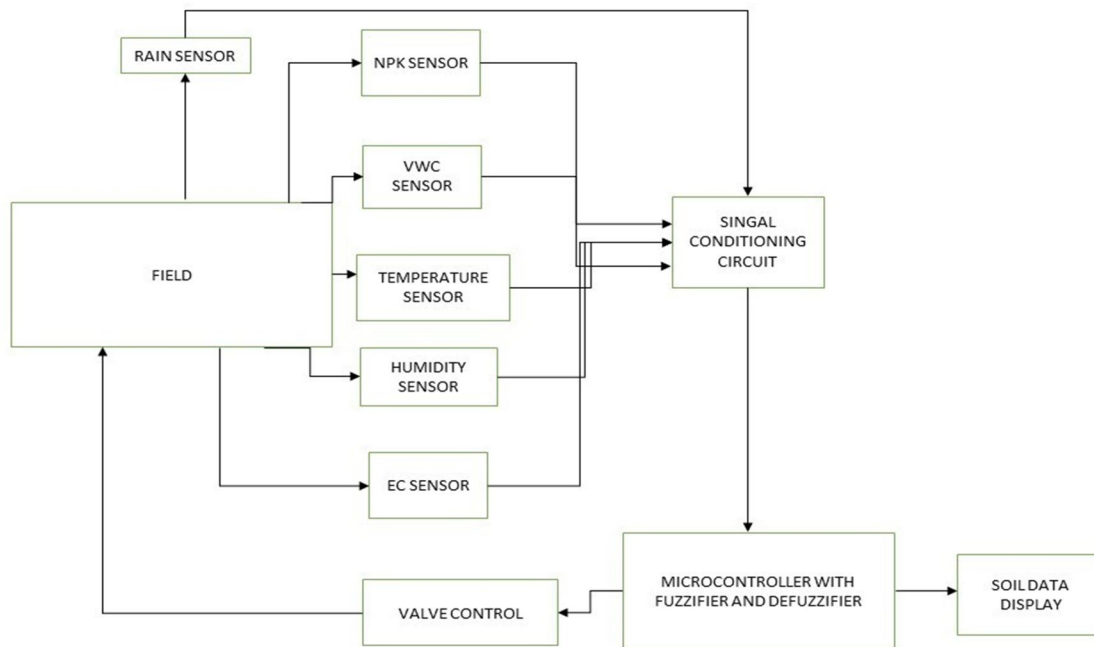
RAIN SENSOR

NPK SENSOR

VWC SENSOR

FIELD

TEMPERATURE SENSOR

HUMIDITY SENSOR

EC SENSOR

SINGAL CONDITIONING CIRCUIT

MICROCONTROLLER WITH FUZZIFIER AND DEFUZZIFIER

VALVE CONTROL

SOIL DATA DISPLAY